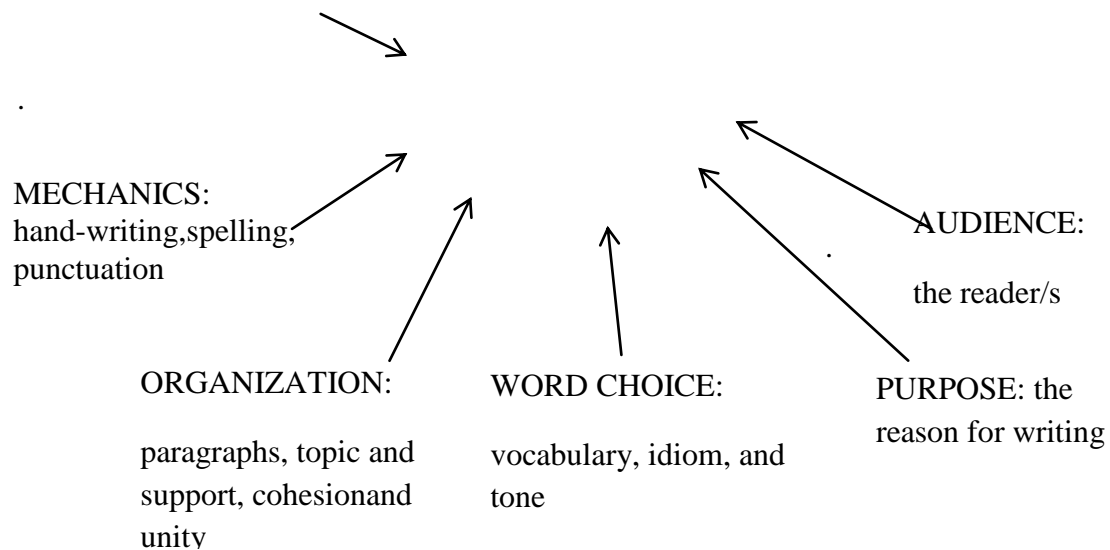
.

MECHANICS: hand-writing,spelling, punctuation

AUDIENCE:

.

the reader/s

ORGANIZATION:

paragraphs, topic and support, cohesionand unity

WORD CHOICE:

vocabulary, idiom, and tone

PURPOSE: the reason for writing